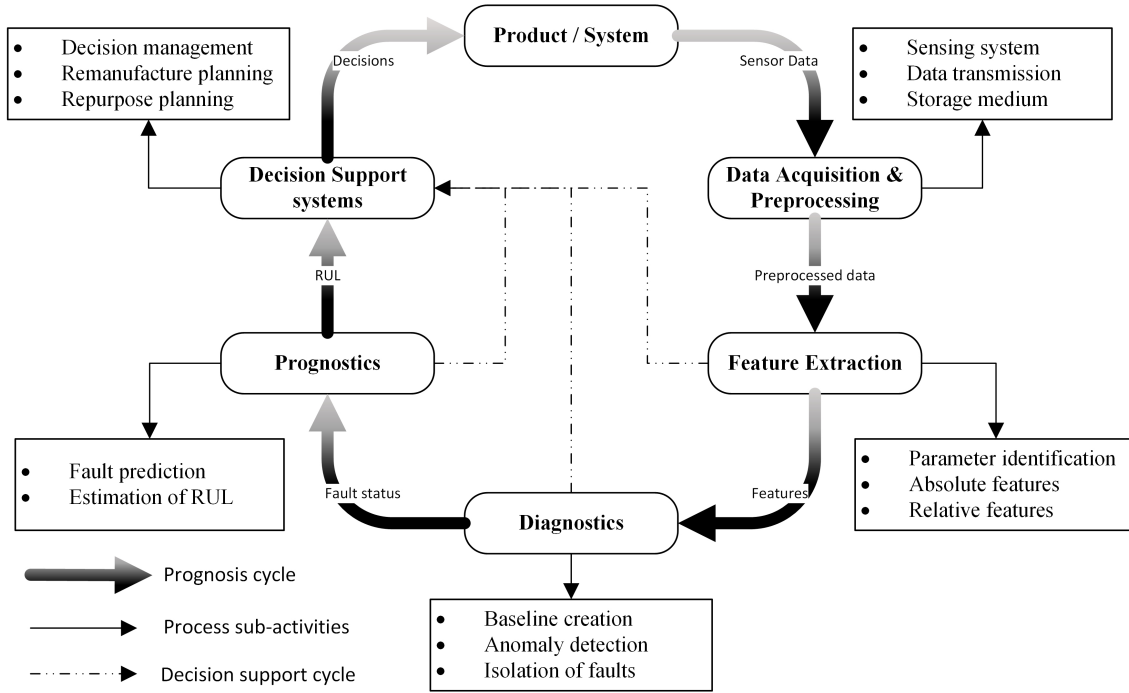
- Decision management
- Remanufacture planning
- Repurpose planning

Decisions

Product / System

Sensor Data

- Sensing system
- Data transmission
- Storage medium

Decision Support systems

Data Acquisition & Preprocessing

RUL

Preprocessed data

Prognostics

Feature Extraction

- Fault prediction
- Estimation of RUL

Fault status

Diagnostics

Features

- Parameter identification
- Absolute features
- Relative features

Prognosis cycle

Process sub-activities

Decision support cycle

- Baseline creation
- Anomaly detection
- Isolation of faults